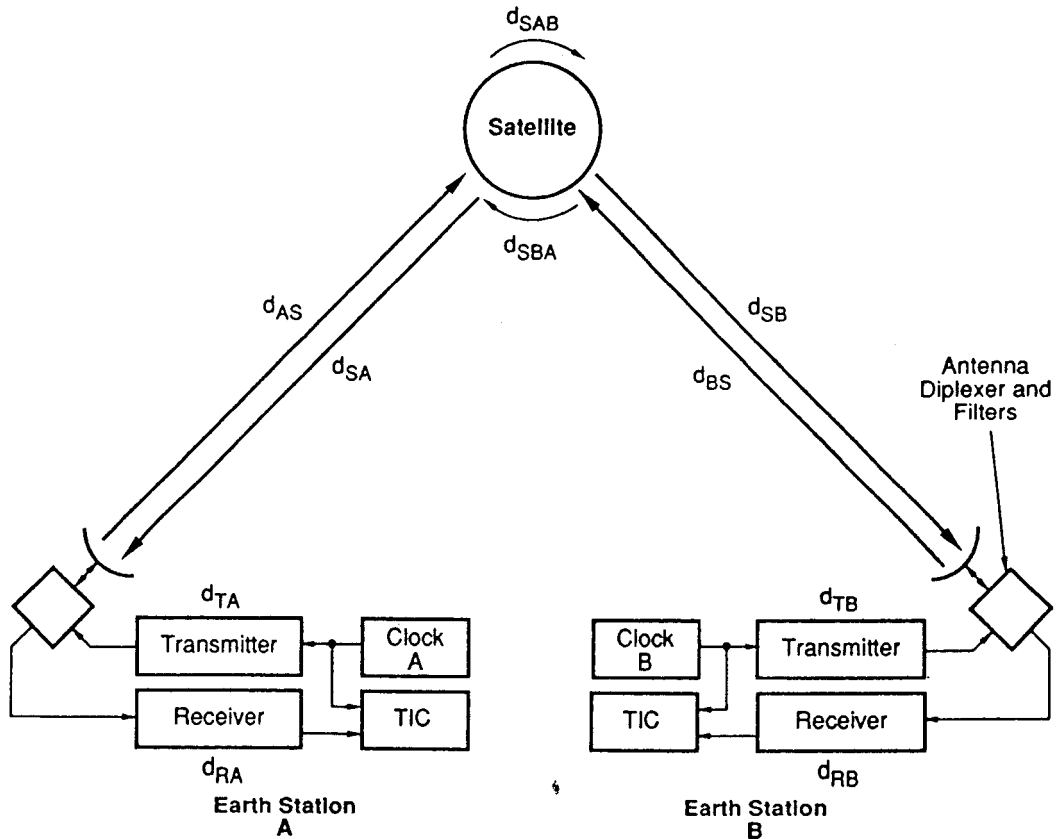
$d_{SAB}$

Satellite

$d_{SBA}$

$d_{AS}$

$d_{SA}$

$d_{SB}$

$d_{BS}$

Antenna Diplexer and Filters

$d_{TA}$

Transmitter

Clock A

Receiver

TIC

$d_{RA}$

Earth Station A

$d_{TB}$

Clock B

Transmitter

TIC

Receiver

$d_{RB}$

Earth Station B